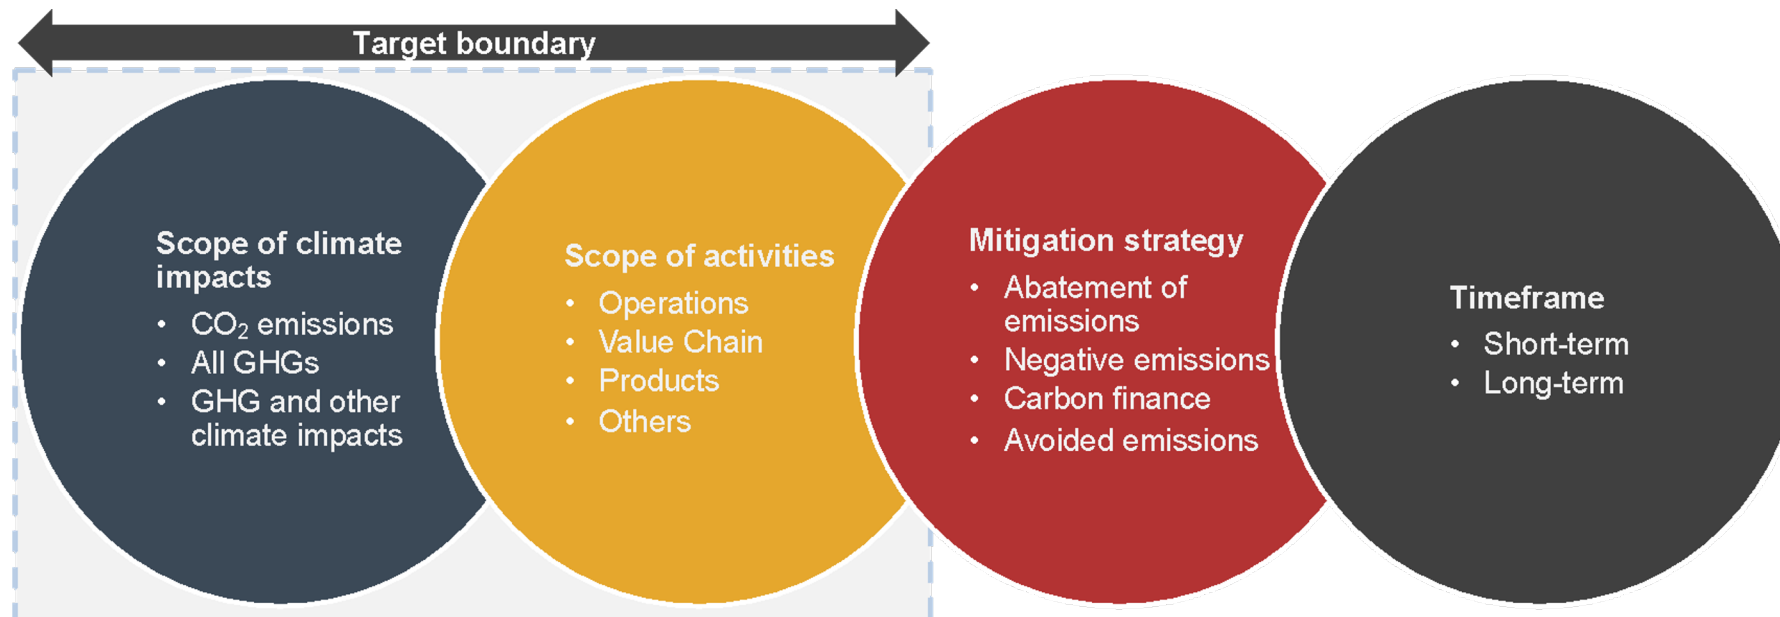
Target boundary

Scope of climate impacts
- $CO_2$ emissions
- All GHGs
- GHG and other climate impacts

Scope of activities
- Operations
- Value Chain
- Products
- Others

Mitigation strategy
- Abatement of emissions
- Negative emissions
- Carbon finance
- Avoided emissions

Timeframe
- Short-term
- Long-term